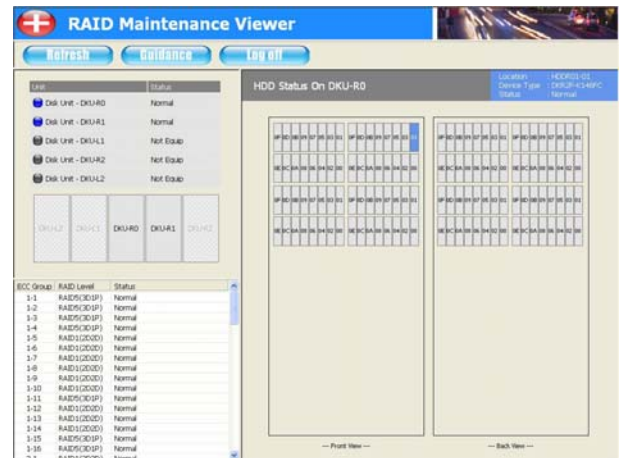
RAID Maintenance Viewer

Refresh Guidance Log off

| Unit | Status |
|---|---|
| Disk Unit - DKU-R0 | Normal |
| Disk Unit - DKU-R1 | Normal |
| Disk Unit - DKU-L1 | Not Equip |
| Disk Unit - DKU-R2 | Not Equip |
| Disk Unit - DKU-L2 | Not Equip |

DKU-L2 DKU-L1 DKU-R0 DKU-R1 DKU-R2

| ECC Group | RAID Level | Status |
|---|---|---|
| 1-1 | RAID5(3D1P) | Normal |
| 1-2 | RAID5(3D1P) | Normal |
| 1-3 | RAID5(3D1P) | Normal |
| 1-4 | RAID5(3D1P) | Normal |
| 1-5 | RAID1(2D2D) | Normal |
| 1-6 | RAID1(2D2D) | Normal |
| 1-7 | RAID1(2D2D) | Normal |
| 1-8 | RAID1(2D2D) | Normal |
| 1-9 | RAID1(2D2D) | Normal |
| 1-10 | RAID1(2D2D) | Normal |
| 1-11 | RAID5(3D1P) | Normal |
| 1-12 | RAID5(2D2D) | Normal |
| 1-13 | RAID1(2D2D) | Normal |
| 1-14 | RAID1(2D2D) | Normal |
| 1-15 | RAID5(3D1P) | Normal |
| 1-16 | RAID5(3D1P) | Normal |

HDD Status On DKU-R0

Location : HDDR01-01
Device Type : DKR2F-K146FC
Status : Normal

— Front View — — Back View —